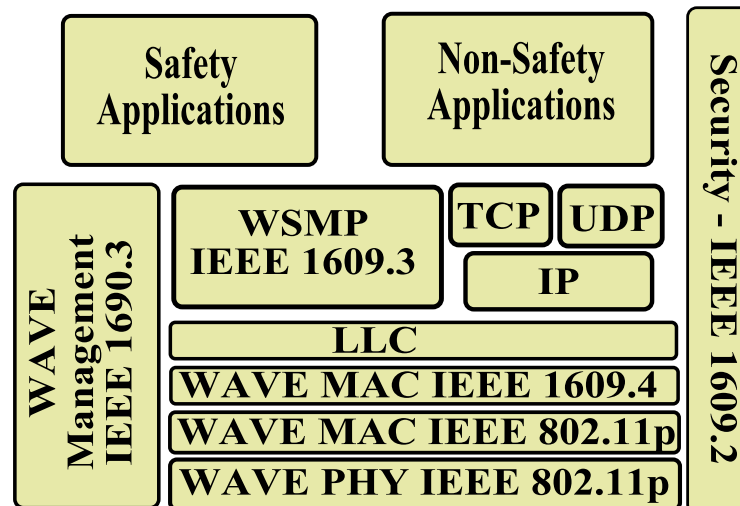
Safety Applications

Non-Safety Applications

Security - IEEE 1609.2

WAVE Management IEEE 1690.3

WSMP IEEE 1609.3

TCP

UDP

IP

LLC

WAVE MAC IEEE 1609.4

WAVE MAC IEEE 802.11p

WAVE PHY IEEE 802.11p